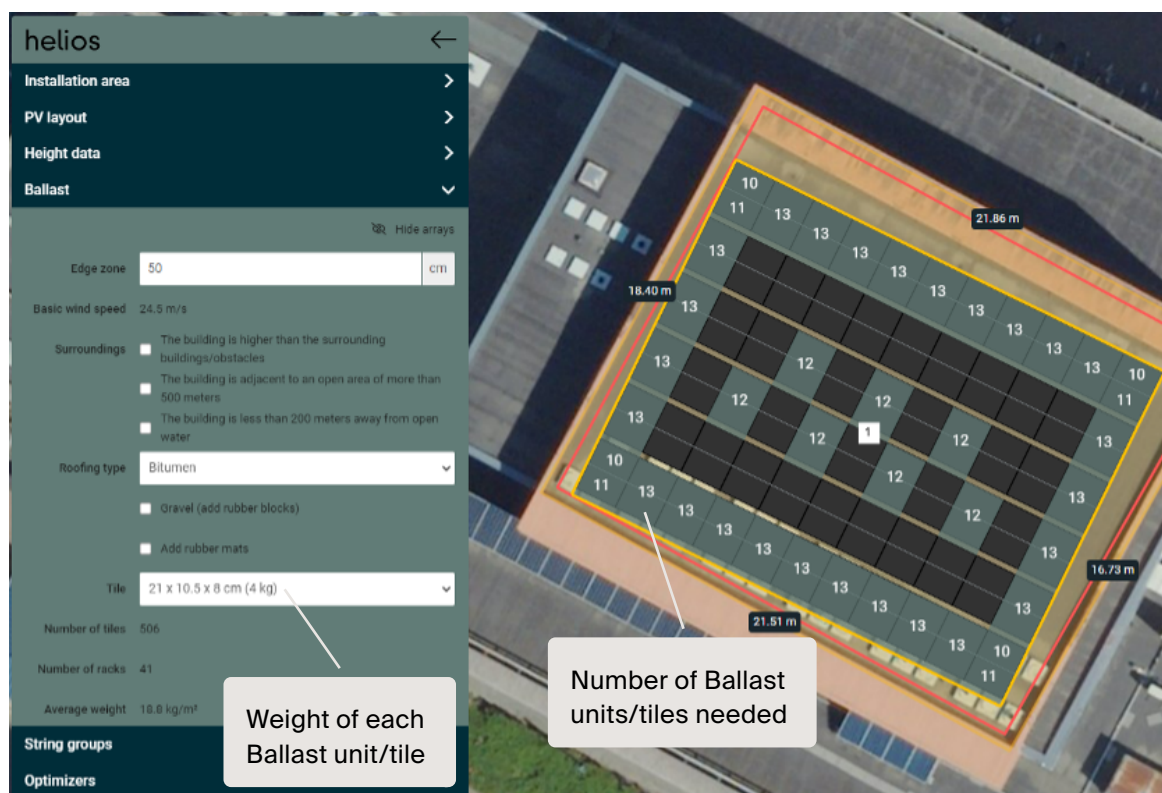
helios

Installation area

PV layout

Height data

Ballast

Hide arrays

Edge zone 50 cm

Basic wind speed 24.5 m/s

Surroundings

The building is higher than the surrounding buildings/obstacles

The building is adjacent to an open area of more than 500 meters

The building is less than 200 meters away from open water

Roofing type Bitumen

Gravel (add rubber blocks)

Add rubber mats

Tile 21 x 10.5 x 8 cm (4 kg)

Number of tiles 506

Number of racks 41

Average weight 18.8 kg/m²

String groups

Optimizers

Weight of each Ballast unit/tile

21.86 m

18.40 m

16.73 m

21.51 m

10 11 13 13 13 13 13 13 13 13 13 10 11 13 13 13 12 12 12 12 12 12 1 12 12 13 13 10 11 13 13 13 13 13 13 13 13 13 10 11 13 13 13

Number of Ballast units/tiles needed